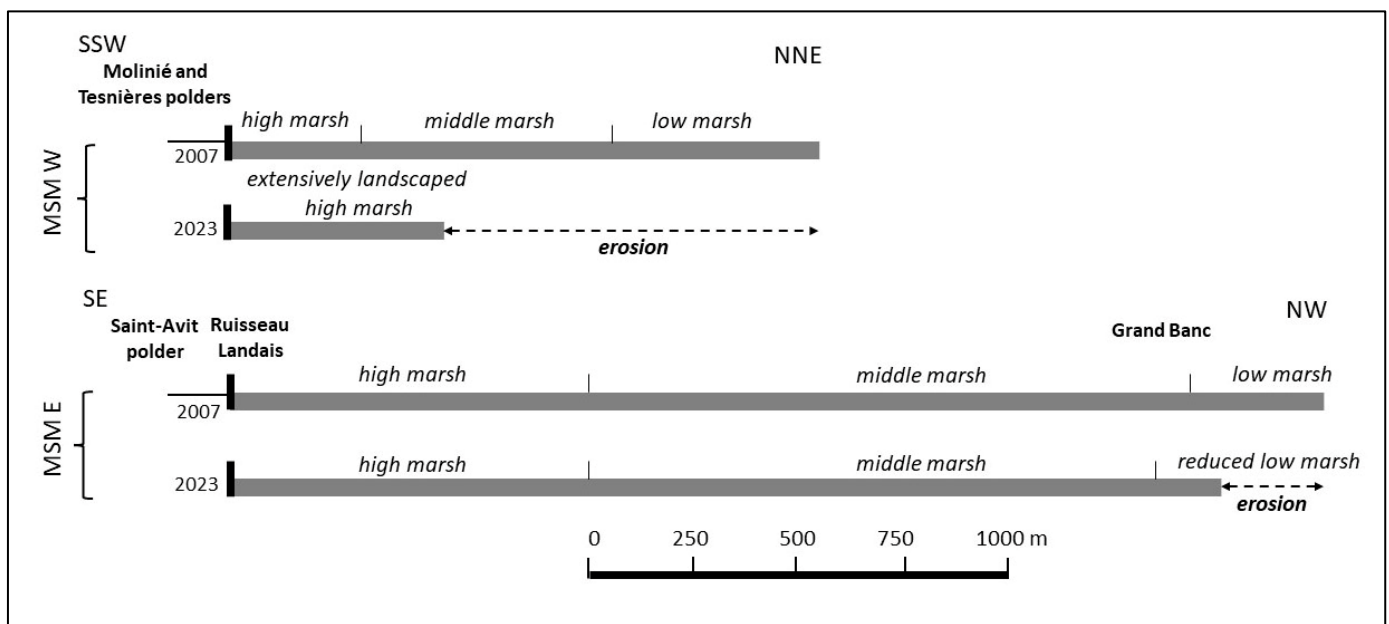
SSW
Molinié and Tesnières polders

NNE

MSM W

high marsh
middle marsh
low marsh

2007

extensively landscaped

high marsh

2023

erosion

SE
Saint-Avit polder
Ruisseau Landais

NW
Grand Banc

MSM E

high marsh
middle marsh
low marsh

2007

high marsh
middle marsh
reduced low marsh

2023

erosion

0 250 500 750 1000 m